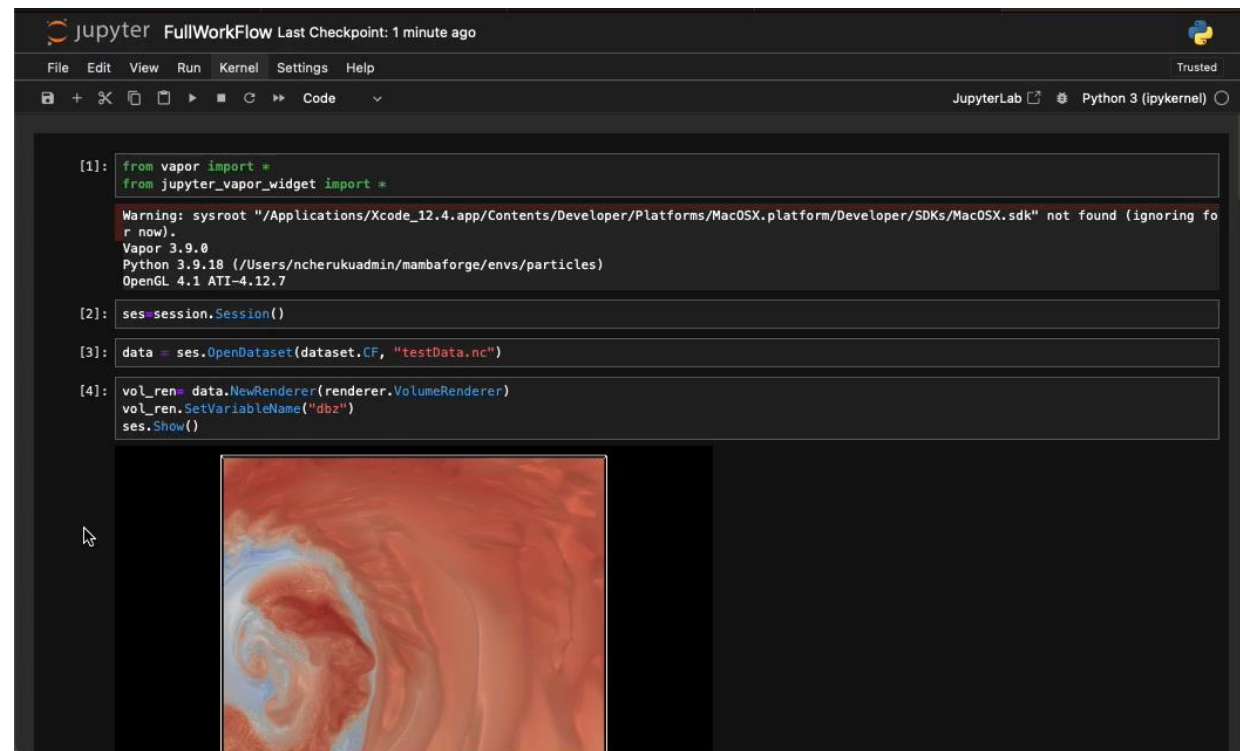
jupyter FullWorkFlow Last Checkpoint: 1 minute ago

File Edit View Run Kernel Settings Help

Trusted

Code

JupyterLab Python 3 (ipykernel)

[1]: from vapor import *
from jupyter_vapor_widget import *

Warning: sysroot "/Applications/Xcode_12.4.app/Contents/Developer/Platforms/MacOSX.platform/Developer/SDKs/MacOSX.sdk" not found (ignoring for now).
Vapor 3.9.0
Python 3.9.18 (/Users/ncherukuadmin/mambaforge/envs/particles)
OpenGL 4.1 ATI-4.12.7

[2]: ses=session.Session()

[3]: data = ses.OpenDataset(dataset.CF, "testData.nc")

[4]: vol_ren= data.NewRenderer(renderer.VolumeRenderer)
vol_ren.SetVariableName("dbz")
ses.Show()